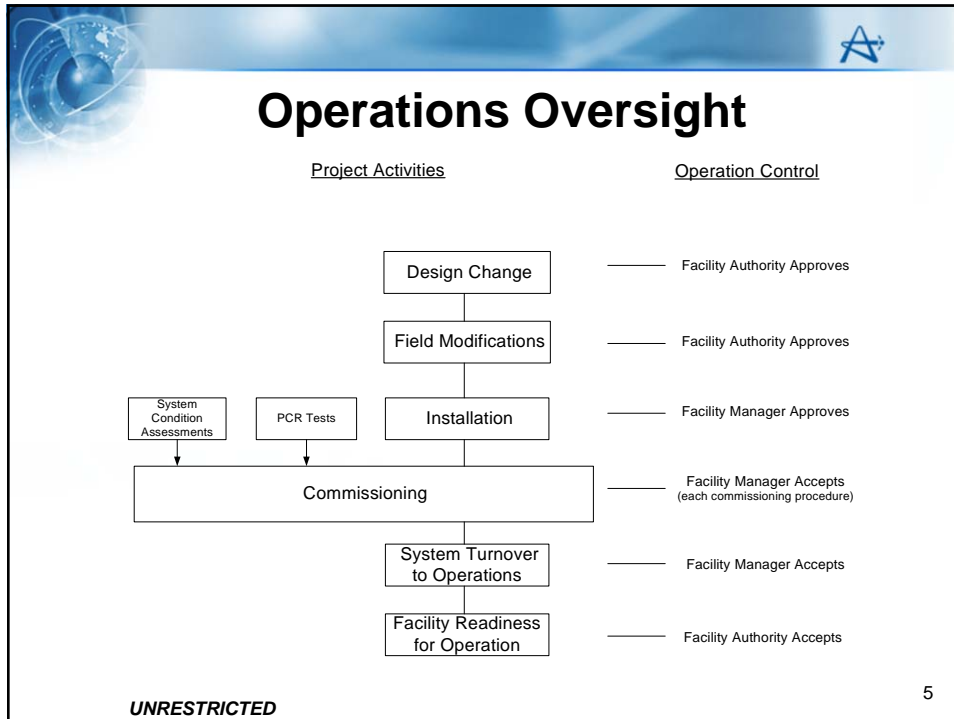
Operations Oversight

Project Activities

Operation Control

Design Change

Facility Authority Approves

Field Modifications

Facility Authority Approves

System Condition Assessments

PCR Tests

Installation

Facility Manager Approves

Commissioning

Facility Manager Accepts (each commissioning procedure)

System Turnover to Operations

Facility Manager Accepts

Facility Readiness for Operation

Facility Authority Accepts

5

UNRESTRICTED